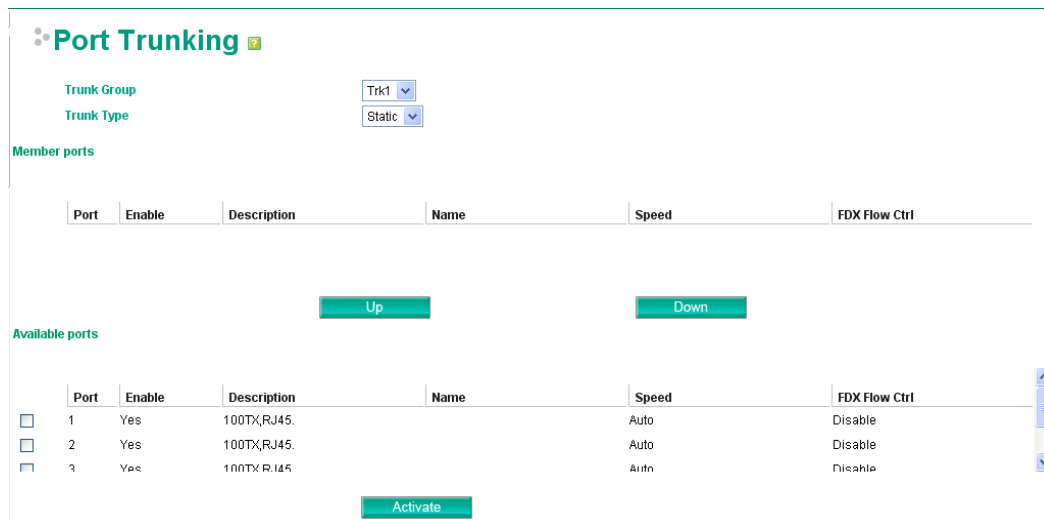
Port Trunking

Trunk Group Trk1
Trunk Type Static

Member ports

| Port | Enable | Description | Name | Speed | FDX Flow Ctrl |
|---|---|---|---|---|---|

Up Down

Available ports

| | Port | Enable | Description | Name | Speed | FDX Flow Ctrl |
|---|---|---|---|---|---|---|
| ☐ | 1 | Yes | 100TX,RJ45. | | Auto | Disable |
| ☐ | 2 | Yes | 100TX,RJ45. | | Auto | Disable |
| ☐ | 3 | Yes | 100TX,RJ45. | | Auto | Disable |

Activate